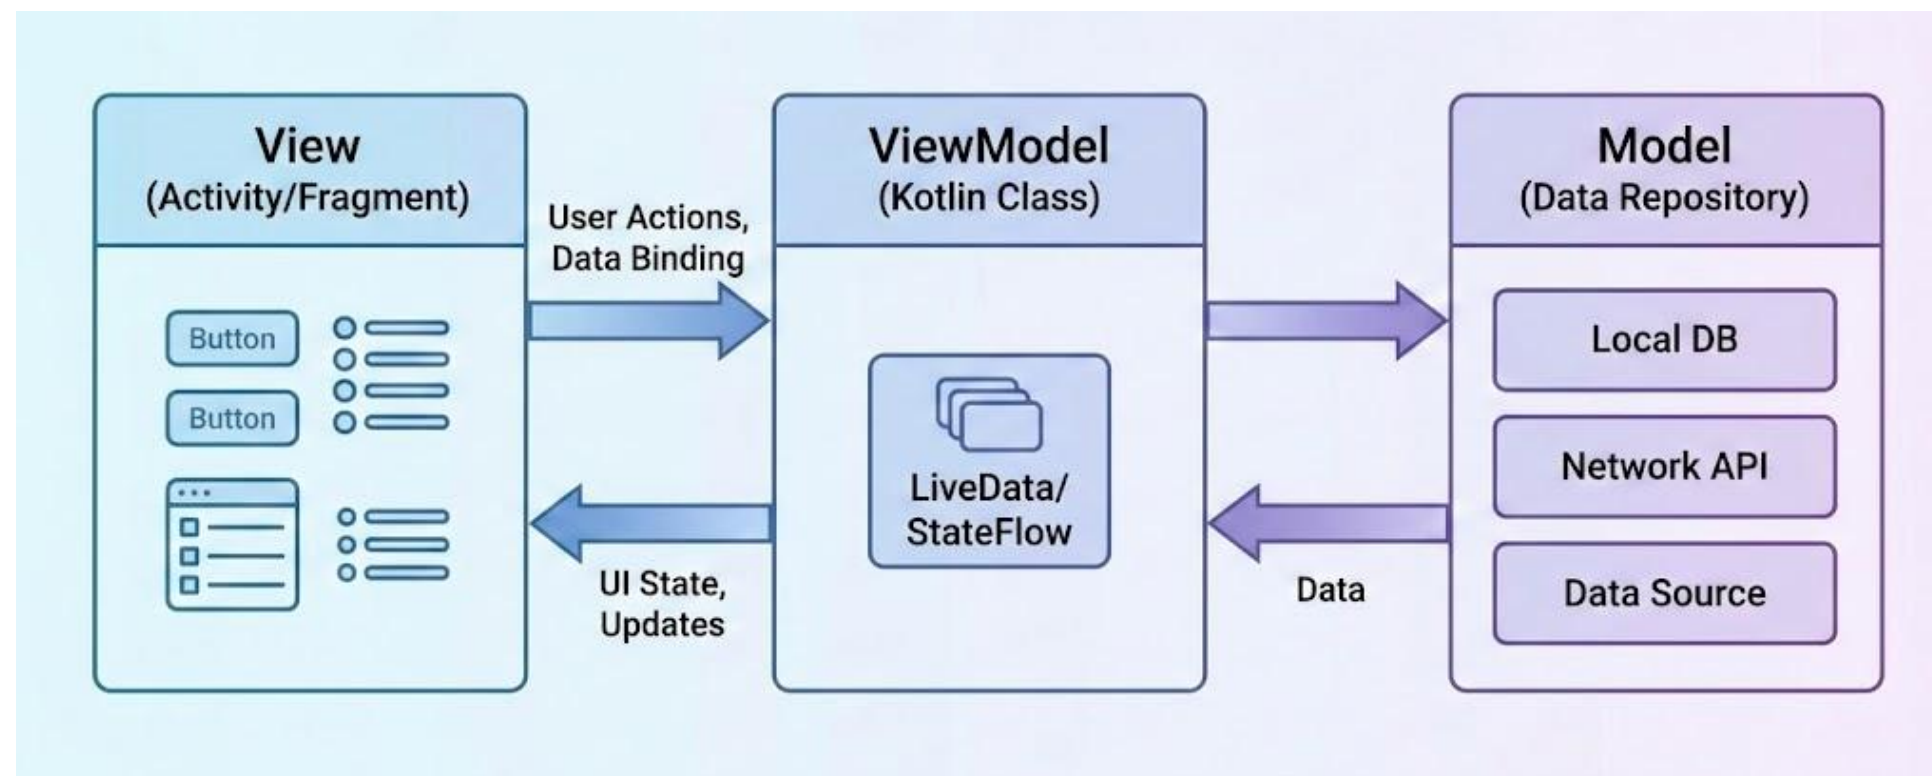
View
(Activity/Fragment)

Button

Button

User Actions,
Data Binding

UI State,
Updates

ViewModel
(Kotlin Class)

LiveData/
StateFlow

Data

Model
(Data Repository)

Local DB

Network API

Data Source